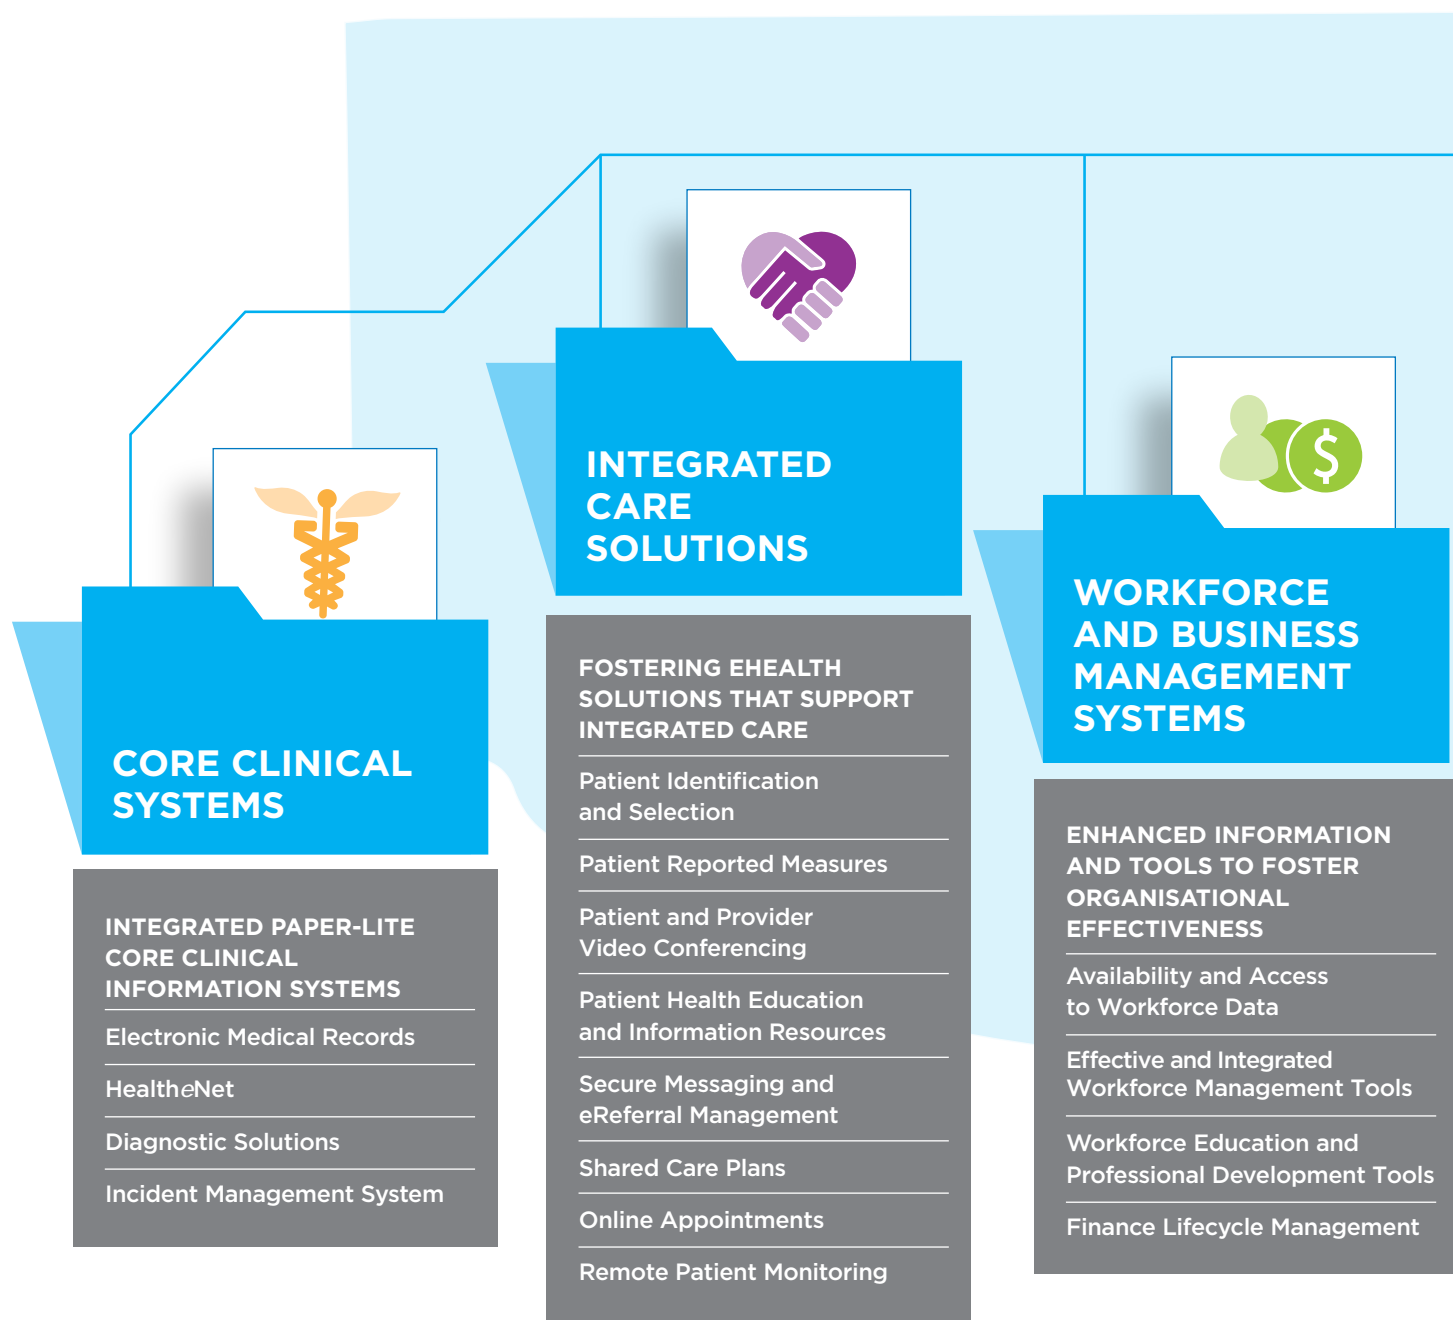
CORE CLINICAL SYSTEMS

INTEGRATED PAPER-LITE CORE CLINICAL INFORMATION SYSTEMS

Electronic Medical Records

HealtheNet

Diagnostic Solutions

Incident Management System

INTEGRATED CARE SOLUTIONS

FOSTERING EHEALTH SOLUTIONS THAT SUPPORT INTEGRATED CARE

Patient Identification and Selection

Patient Reported Measures

Patient and Provider Video Conferencing

Patient Health Education and Information Resources

Secure Messaging and eReferral Management

Shared Care Plans

Online Appointments

Remote Patient Monitoring

WORKFORCE AND BUSINESS MANAGEMENT SYSTEMS

ENHANCED INFORMATION AND TOOLS TO FOSTER ORGANISATIONAL EFFECTIVENESS

Availability and Access to Workforce Data

Effective and Integrated Workforce Management Tools

Workforce Education and Professional Development Tools

Finance Lifecycle Management